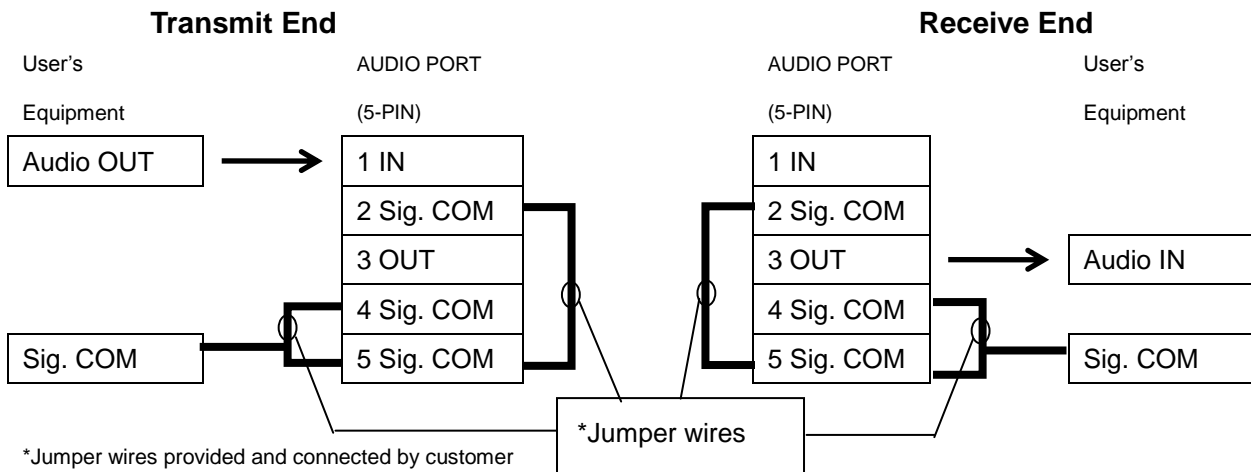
**Transmit End**

**Receive End**

User's Equipment

AUDIO PORT (5-PIN)

AUDIO PORT (5-PIN)

User's Equipment

Audio OUT

1 IN
2 Sig. COM
3 OUT
4 Sig. COM
5 Sig. COM

Sig. COM

1 IN
2 Sig. COM
3 OUT
4 Sig. COM
5 Sig. COM

Audio IN

Sig. COM

*Jumper wires

*Jumper wires provided and connected by customer